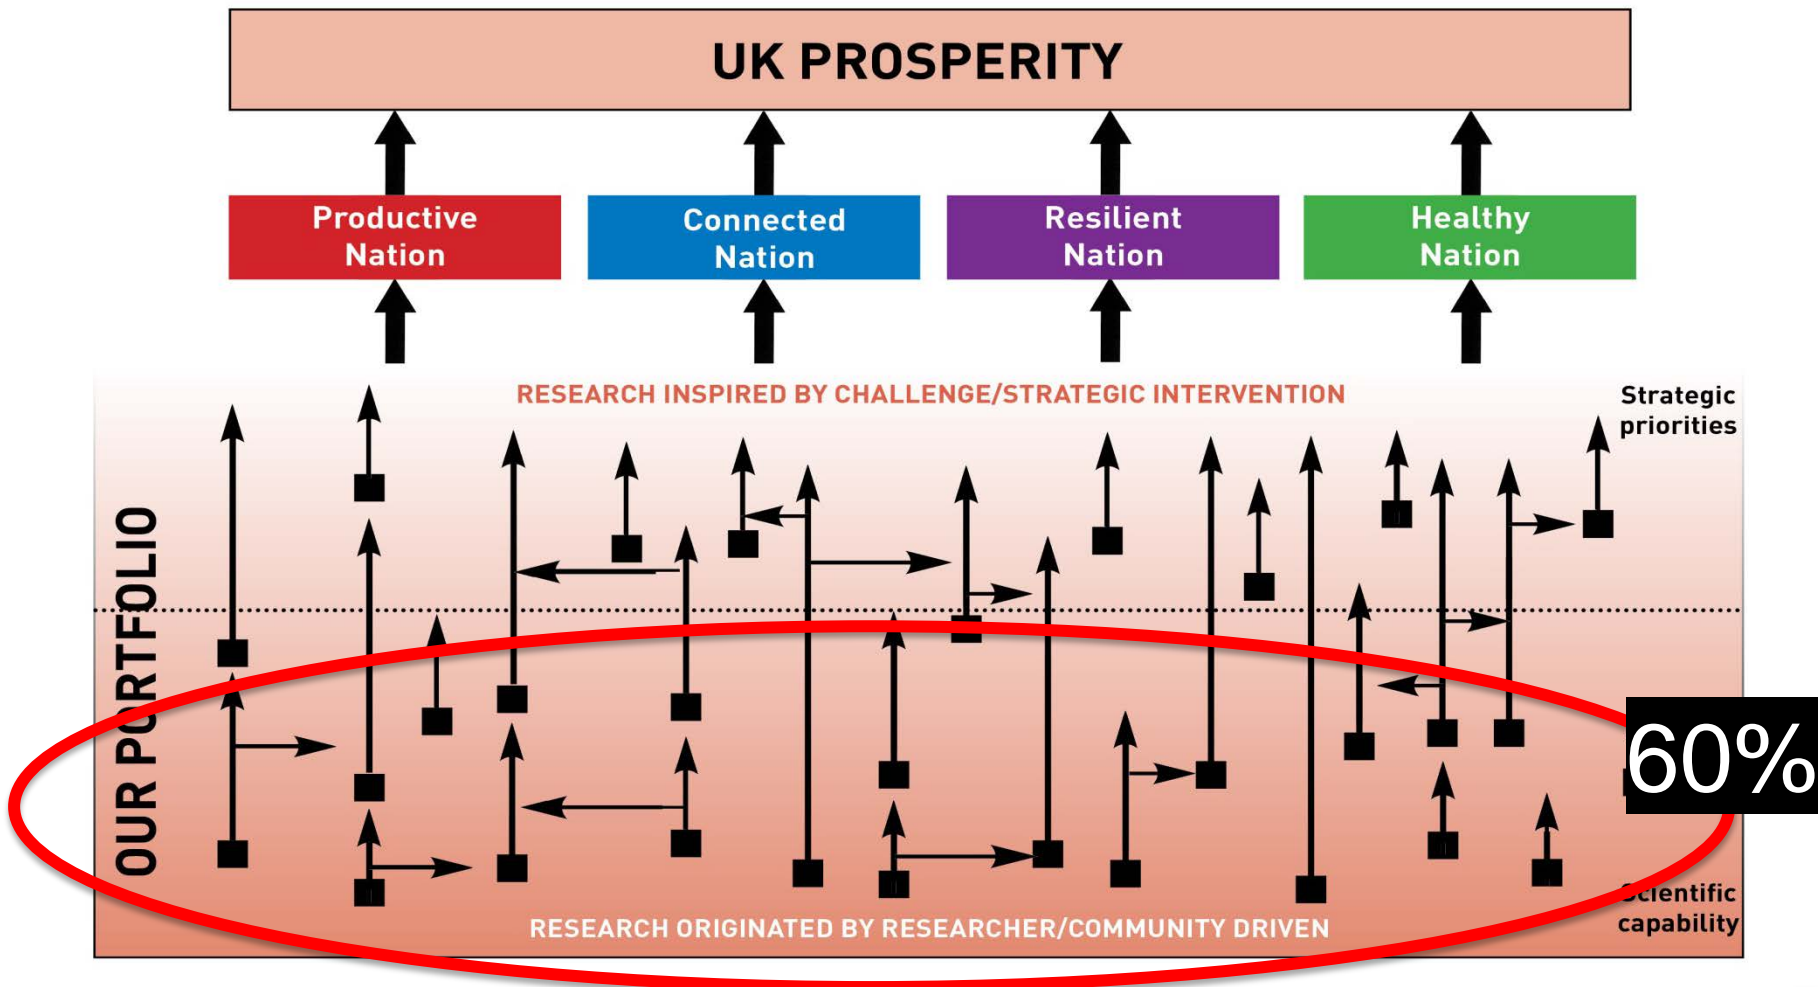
UK PROSPERITY

Productive Nation

Connected Nation

Resilient Nation

Healthy Nation

RESEARCH INSPIRED BY CHALLENGE/STRATEGIC INTERVENTION

Strategic priorities

OUR PORTFOLIO

60%

Scientific capability

RESEARCH ORIGINATED BY RESEARCHER/COMMUNITY DRIVEN